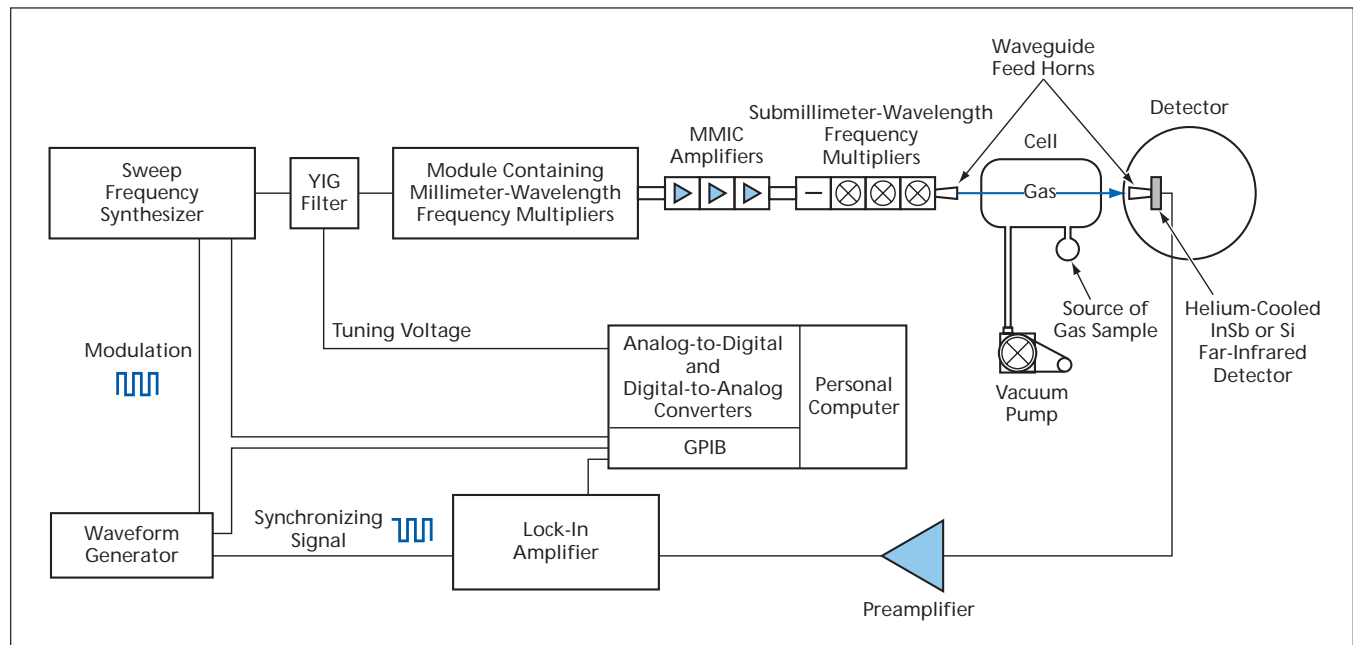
Waveguide Feed Horns

Detector

Submillimeter-Wavelength Frequency Multipliers

MMIC Amplifiers

Cell

Sweep Frequency Synthesizer

YIG Filter

Module Containing Millimeter-Wavelength Frequency Multipliers

Gas

Source of Gas Sample

Helium-Cooled InSb or Si Far-Infrared Detector

Tuning Voltage

Analog-to-Digital and Digital-to-Analog Converters

Personal Computer

Modulation

Vacuum Pump

GPIB

Waveform Generator

Synchronizing Signal

Lock-In Amplifier

Preamplifier